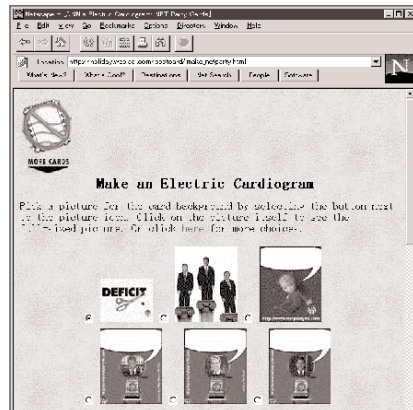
Netscape - [ Make an Electric Cardiogram: GET Party Cards]
File Edit View Go Bookmarks Options Directory Window Help
Location: http://holiday.webcd.com/postcard/make_netparty.html
What's New? | What's Cool? | Destinations | Net Search | People | Software
N
MORE CARDS
Make an Electric Cardiogram
Pick a picture for the card background by selecting the button next to the picture icon. Click on the picture itself to see the full-sized picture. Or click here for more choices.
DEFICIT
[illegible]